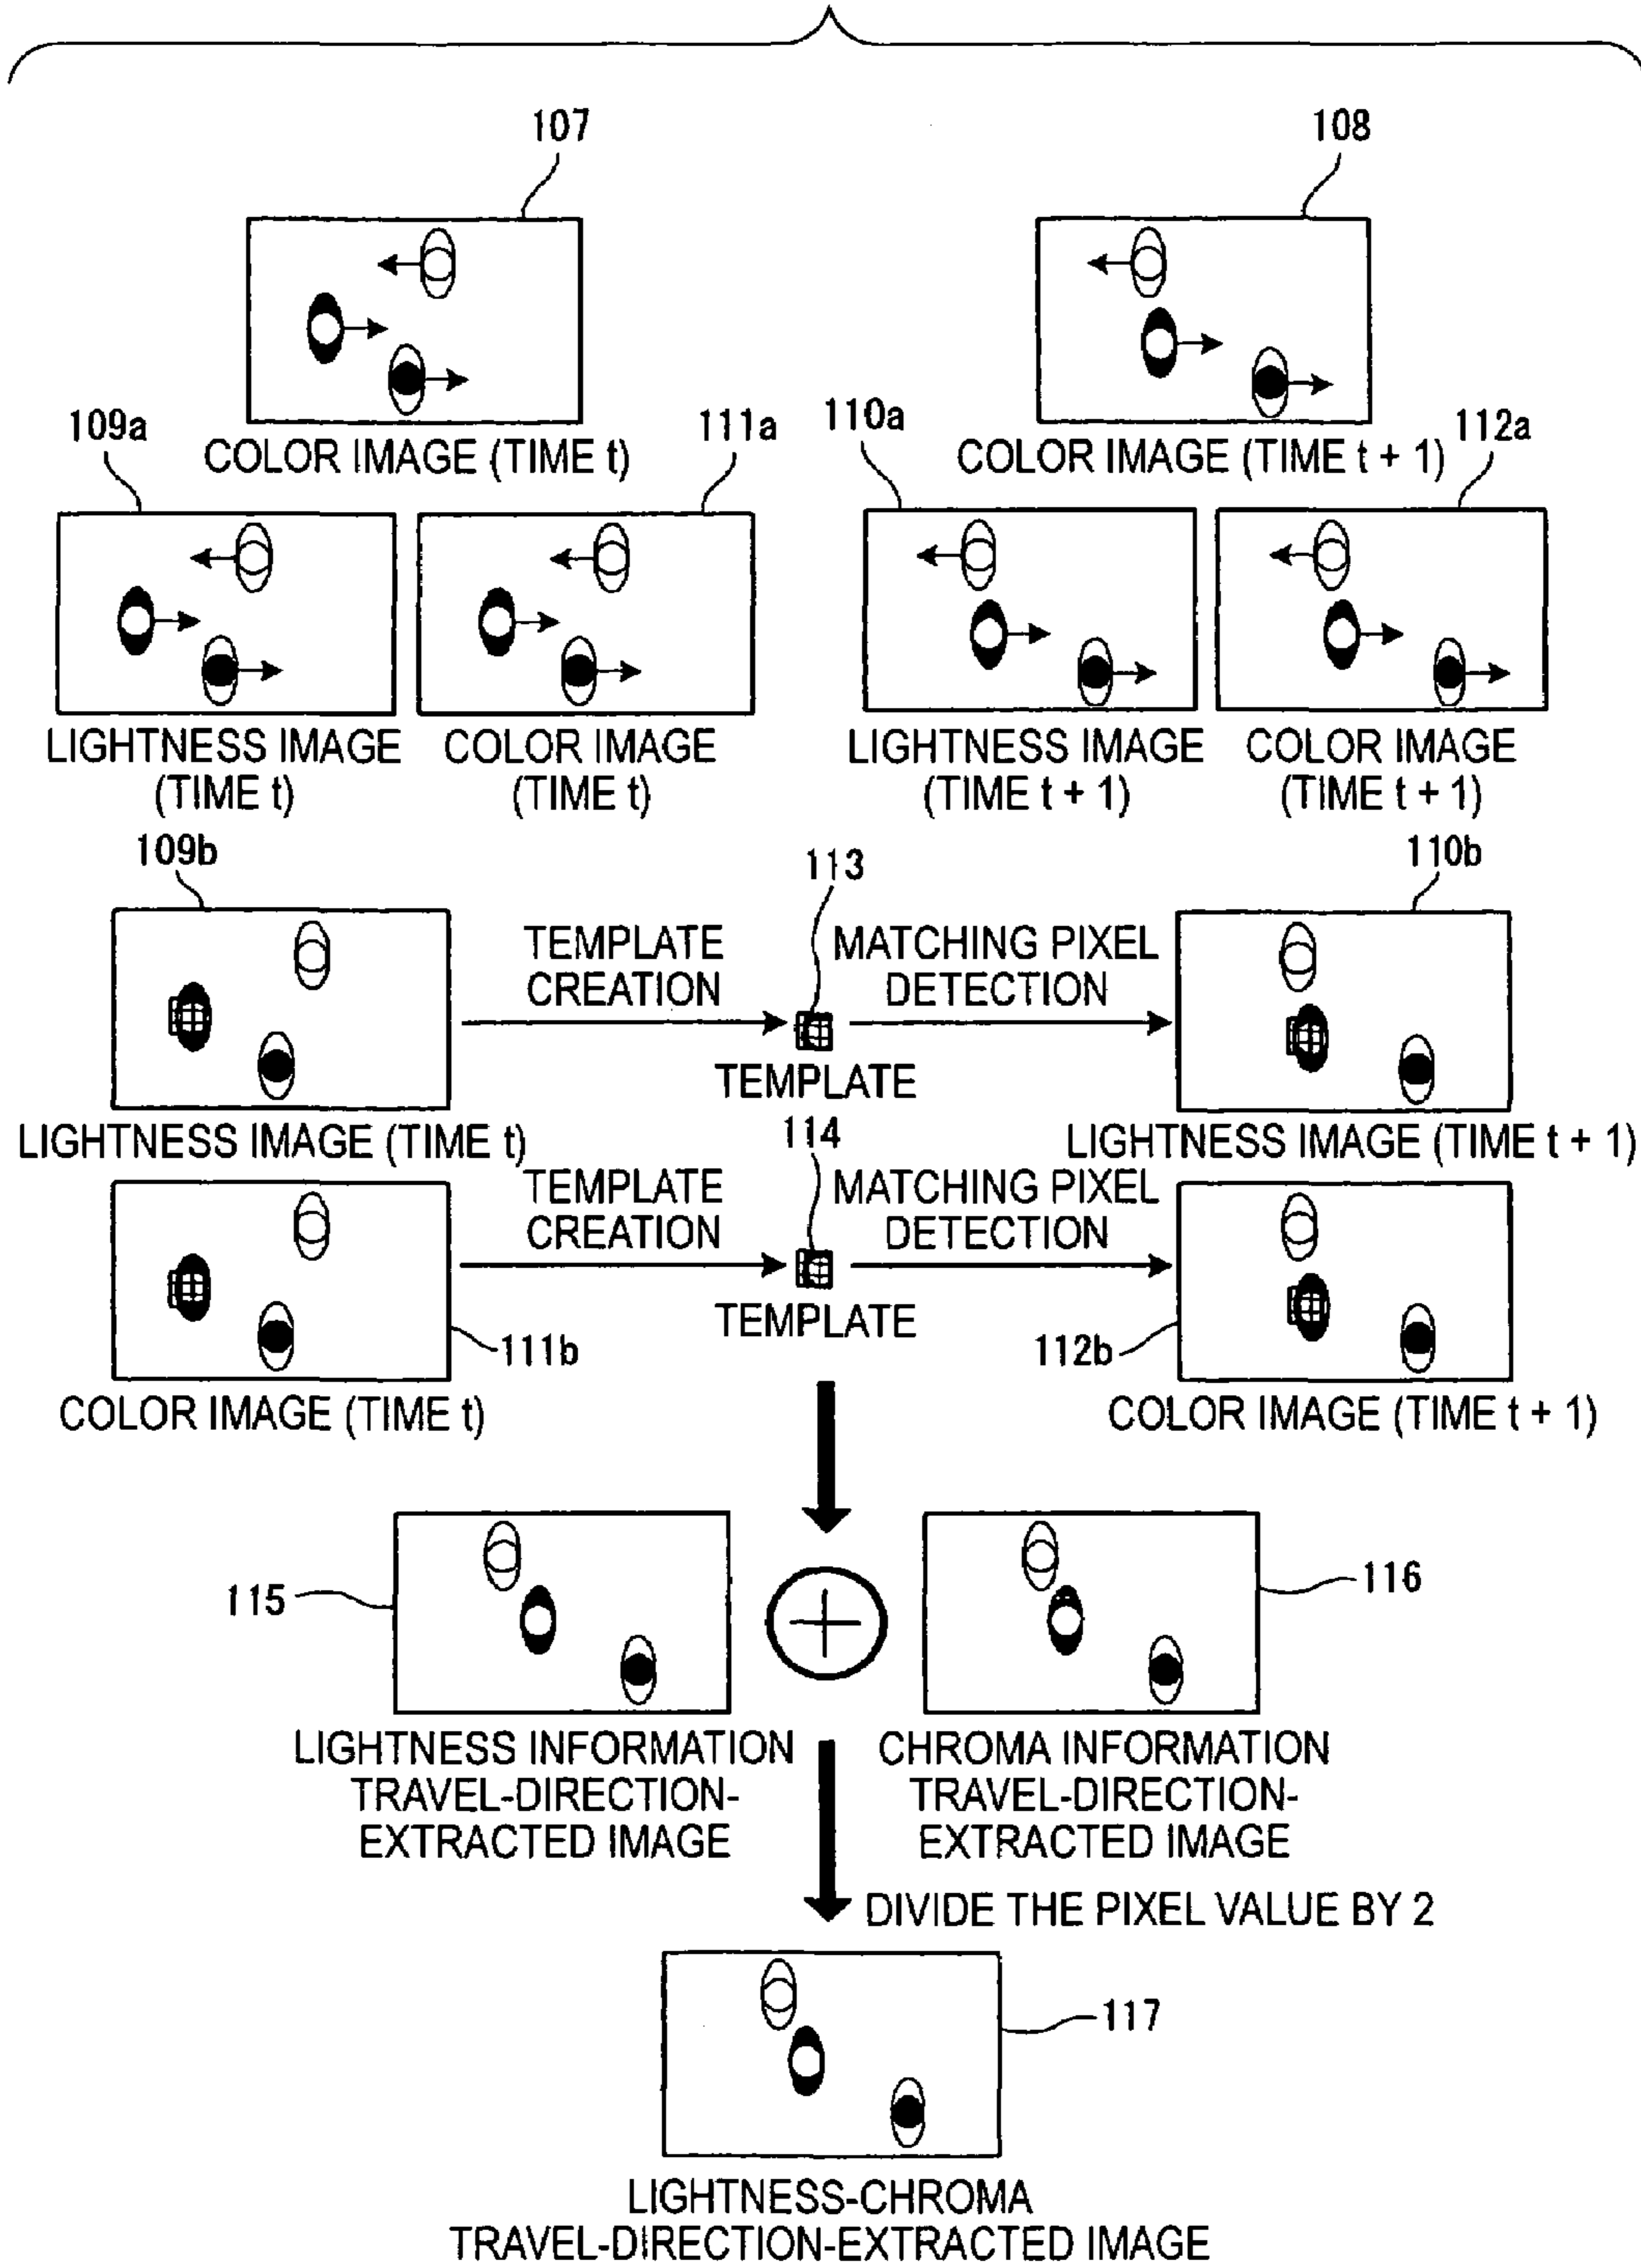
107

COLOR IMAGE (TIME t)

108

COLOR IMAGE (TIME t + 1)

109a

LIGHTNESS IMAGE (TIME t)

111a

COLOR IMAGE (TIME t)

110a

LIGHTNESS IMAGE (TIME t + 1)

112a

COLOR IMAGE (TIME t + 1)

109b

TEMPLATE CREATION

113

MATCHING PIXEL DETECTION

110b

TEMPLATE

LIGHTNESS IMAGE (TIME t)

114

LIGHTNESS IMAGE (TIME t + 1)

TEMPLATE CREATION

MATCHING PIXEL DETECTION

TEMPLATE

111b

112b

COLOR IMAGE (TIME t)

COLOR IMAGE (TIME t + 1)

115

116

LIGHTNESS INFORMATION TRAVEL-DIRECTION-EXTRACTED IMAGE

CHROMA INFORMATION TRAVEL-DIRECTION-EXTRACTED IMAGE

DIVIDE THE PIXEL VALUE BY 2

117

LIGHTNESS-CHROMA TRAVEL-DIRECTION-EXTRACTED IMAGE